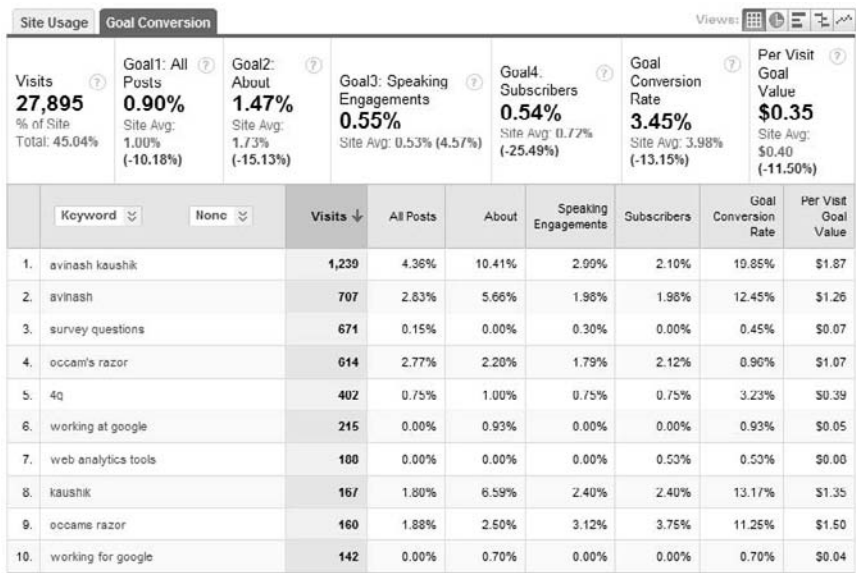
Site Usage | Goal Conversion

Views:

Visits ?
27,895
% of Site Total: 45.04%

Goal1: All Posts ?
0.90%
Site Avg: 1.00% (-10.18%)

Goal2: About ?
1.47%
Site Avg: 1.73% (-15.13%)

Goal3: Speaking Engagements ?
0.55%
Site Avg: 0.53% (4.57%)

Goal4. Subscribers ?
0.54%
Site Avg: 0.72% (-25.49%)

Goal Conversion Rate ?
3.45%
Site Avg: 3.98% (-13.15%)

Per Visit Goal Value ?
$0.35
Site Avg: $0.40 (-11.50%)

| | Keyword ≫ None ≫ | Visits ↓ | All Posts | About | Speaking Engagements | Subscribers | Goal Conversion Rate | Per Visit Goal Value |
|---|---|---|---|---|---|---|---|---|
| 1. | avinash kaushik | 1,239 | 4.36% | 10.41% | 2.99% | 2.10% | 19.85% | $1.87 |
| 2. | avinash | 707 | 2.83% | 5.66% | 1.98% | 1.98% | 12.45% | $1.26 |
| 3. | survey questions | 671 | 0.15% | 0.00% | 0.30% | 0.00% | 0.45% | $0.07 |
| 4. | occam's razor | 614 | 2.77% | 2.20% | 1.79% | 2.12% | 0.90% | $1.07 |
| 5. | 4q | 402 | 0.75% | 1.00% | 0.75% | 0.75% | 3.23% | $0.39 |
| 6. | working at google | 215 | 0.00% | 0.93% | 0.00% | 0.00% | 0.93% | $0.05 |
| 7. | web analytics tools | 188 | 0.00% | 0.00% | 0.00% | 0.53% | 0.53% | $0.08 |
| 8. | kaushik | 167 | 1.80% | 6.59% | 2.40% | 2.40% | 13.17% | $1.35 |
| 9. | occams razor | 160 | 1.88% | 2.50% | 3.12% | 3.75% | 11.25% | $1.50 |
| 10. | working for google | 142 | 0.00% | 0.70% | 0.00% | 0.00% | 0.70% | $0.04 |